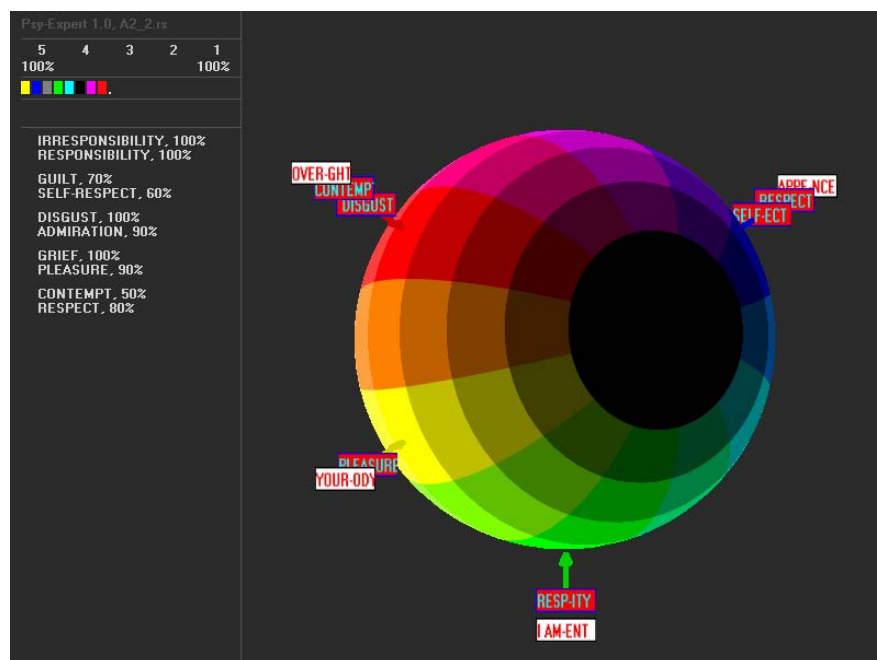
Psy-Expert 1.0, A2_2.rs

5 4 3 2 1
100% 100%

IRRESPONSIBILITY, 100%
RESPONSIBILITY, 100%

GUILT, 70%
SELF-RESPECT, 60%

DISGUST, 100%
ADMIRATION, 90%

GRIEF, 100%
PLEASURE, 90%

CONTEMPT, 50%
RESPECT, 80%

OVER-GHT
CONTEMPT
DISGUST

APPE NCE
RESPECT
SELF-ECT

PLEASURE
YOUR-ODY

RESP-ITY
I AM-ENT